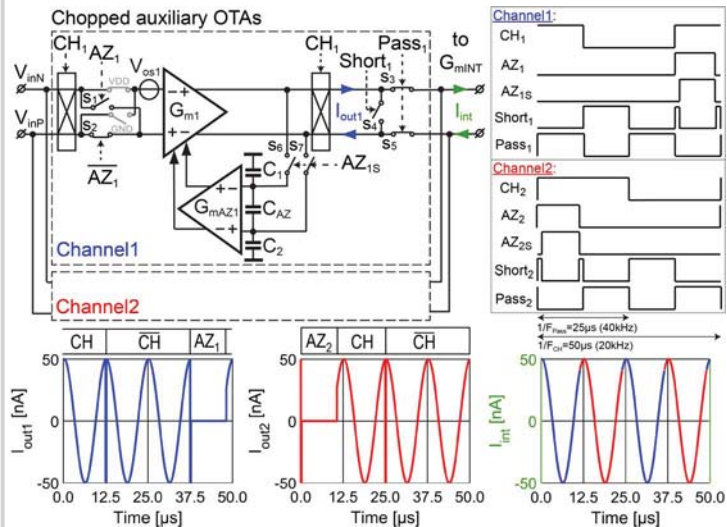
Chopped auxiliary OTAs

CH$_1$ AZ$_1$ V$_{os1}$ CH$_1$ Pass$_1$ to Short$_1$ G$_{mINT}$

V$_{inN}$ V$_{inP}$ S$_1$ S$_2$ VDD GND $\overline{AZ_1}$ G$_{m1}$ S$_3$ S$_4$ S$_5$ I$_{out1}$ I$_{int}$ S$_6$ S$_7$ C$_1$ AZ$_{1S}$ G$_{mAZ1}$ C$_{AZ}$ C$_2$

Channel1

Channel2

Channel1:
CH$_1$
AZ$_1$
AZ$_{1S}$
Short$_1$
Pass$_1$

Channel2:
CH$_2$
AZ$_2$
AZ$_{2S}$
Short$_2$
Pass$_2$

1/F$_{Pass}$=25μs (40kHz)
1/F$_{CH}$=50μs (20kHz)

CH $\overline{CH}$ AZ$_1$
50 0 -50
I$_{out1}$ [nA]
0.0 12.5 25.0 37.5 50.0
Time [μs]

AZ$_2$ CH $\overline{CH}$
50 0 -50
I$_{out2}$ [nA]
0.0 12.5 25.0 37.5 50.0
Time [μs]

50 0 -50
I$_{int}$ [nA]
0.0 12.5 25.0 37.5 50.0
Time [μs]